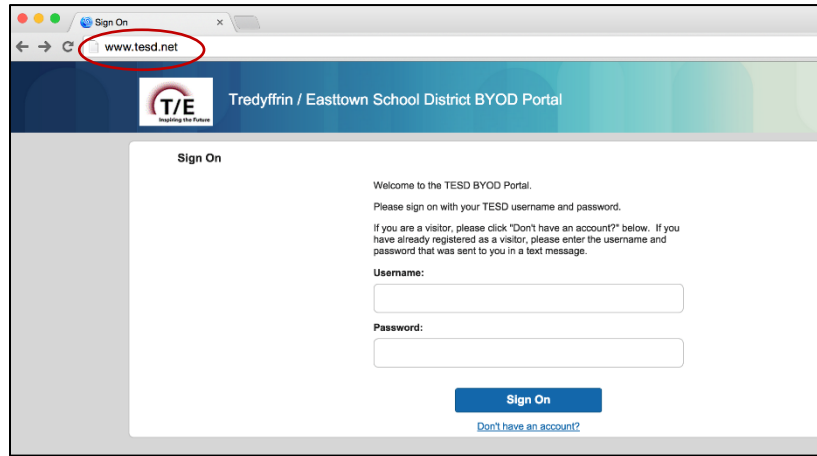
Sign On

www.tesd.net

T/E
Inspiring the Future

Tredyffrin / Easttown School District BYOD Portal

Sign On

Welcome to the TESD BYOD Portal.

Please sign on with your TESD username and password.

If you are a visitor, please click "Don't have an account?" below. If you have already registered as a visitor, please enter the username and password that was sent to you in a text message.

Username:

Password:

Sign On

Don't have an account?